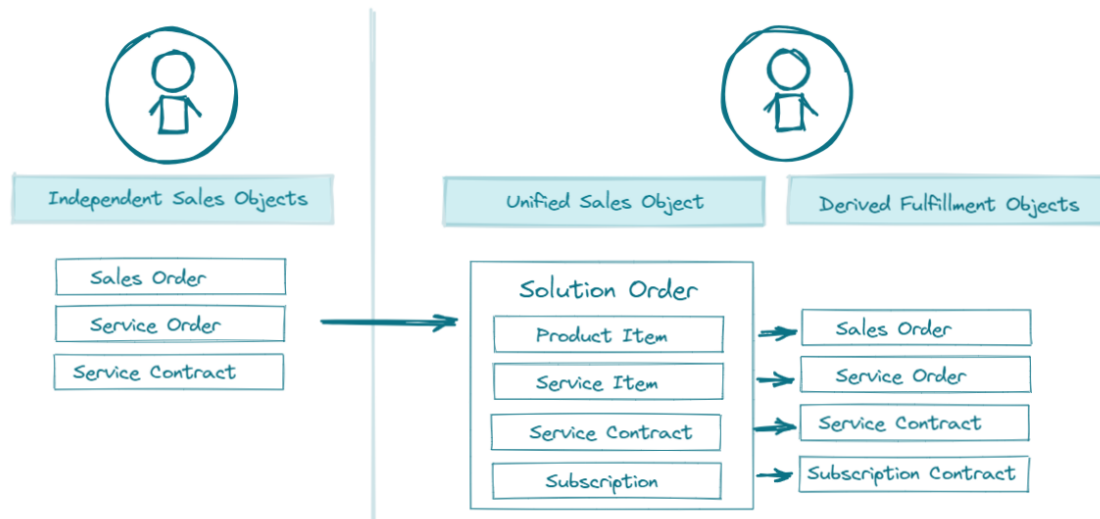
Independent Sales Objects

Sales Order

Service Order

Service Contract

Unified Sales Object

Derived Fulfillment Objects

Solution Order

Product Item

Service Item

Service Contract

Subscription

Sales Order

Service Order

Service Contract

Subscription Contract